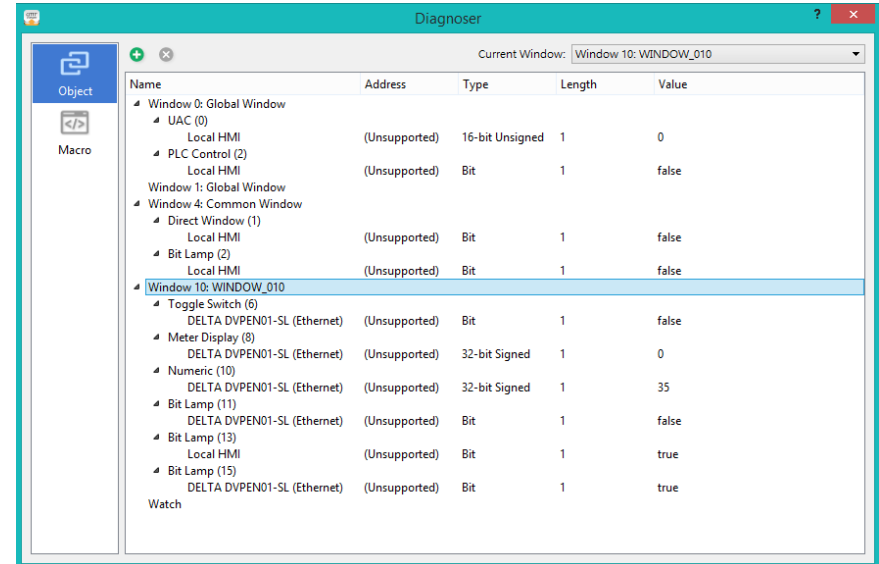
Diagnoser

? ×

Object

Macro

Current Window: Window 10: WINDOW_010

| Name | Address | Type | Length | Value |
|---|---|---|---|---|
| Window 0: Global Window | | | | |
| UAC (0) | | | | |
| Local HMI | (Unsupported) | 16-bit Unsigned | 1 | 0 |
| PLC Control (2) | | | | |
| Local HMI | (Unsupported) | Bit | 1 | false |
| Window 1: Global Window | | | | |
| Window 4: Common Window | | | | |
| Direct Window (1) | | | | |
| Local HMI | (Unsupported) | Bit | 1 | false |
| Bit Lamp (2) | | | | |
| Local HMI | (Unsupported) | Bit | 1 | false |
| Window 10: WINDOW_010 | | | | |
| Toggle Switch (6) | | | | |
| DELTA DVPEN01-SL (Ethernet) | (Unsupported) | Bit | 1 | false |
| Meter Display (8) | | | | |
| DELTA DVPEN01-SL (Ethernet) | (Unsupported) | 32-bit Signed | 1 | 0 |
| Numeric (10) | | | | |
| DELTA DVPEN01-SL (Ethernet) | (Unsupported) | 32-bit Signed | 1 | 35 |
| Bit Lamp (11) | | | | |
| DELTA DVPEN01-SL (Ethernet) | (Unsupported) | Bit | 1 | false |
| Bit Lamp (13) | | | | |
| Local HMI | (Unsupported) | Bit | 1 | true |
| Bit Lamp (15) | | | | |
| DELTA DVPEN01-SL (Ethernet) | (Unsupported) | Bit | 1 | true |
| Watch | | | | |